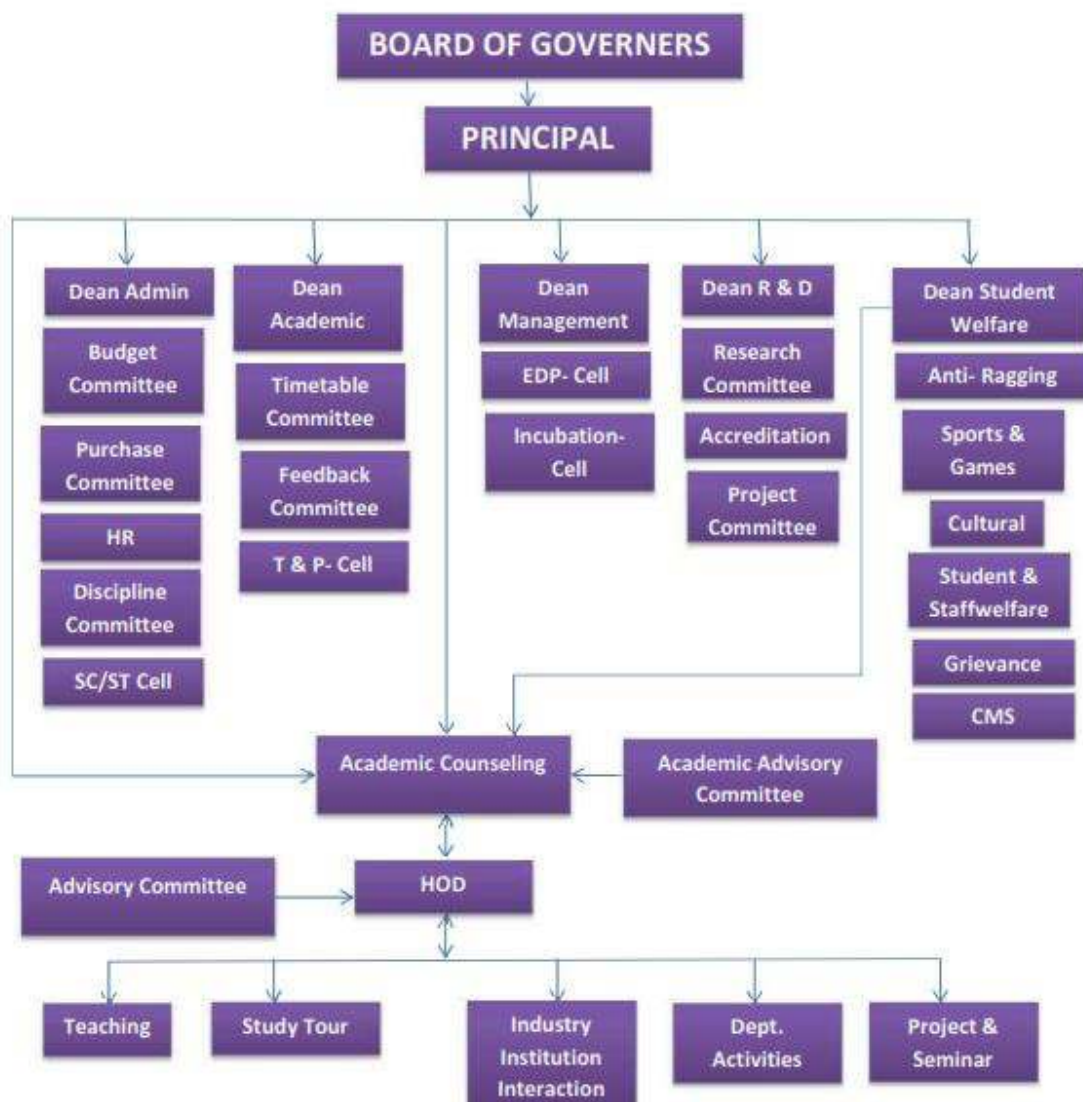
BOARD OF GOVERNERS

PRINCIPAL

Dean Admin

Budget Committee

Purchase Committee

HR

Discipline Committee

SC/ST Cell

Dean Academic

Timetable Committee

Feedback Committee

T & P- Cell

Dean Management

EDP- Cell

Incubation- Cell

Dean R & D

Research Committee

Accreditation

Project Committee

Dean Student Welfare

Anti- Ragging

Sports & Games

Cultural

Student & Staffwelfare

Grievance

CMS

Academic Counseling

Academic Advisory Committee

Advisory Committee

HOD

Teaching

Study Tour

Industry Institution Interaction

Dept. Activities

Project & Seminar